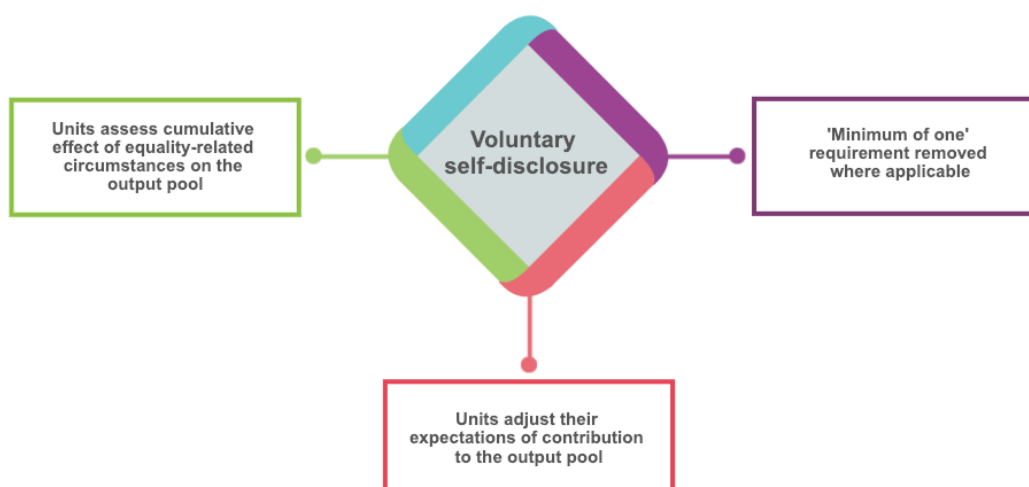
Voluntary self-disclosure

Units assess cumulative effect of equality-related circumstances on the output pool

'Minimum of one' requirement removed where applicable

Units adjust their expectations of contribution to the output pool